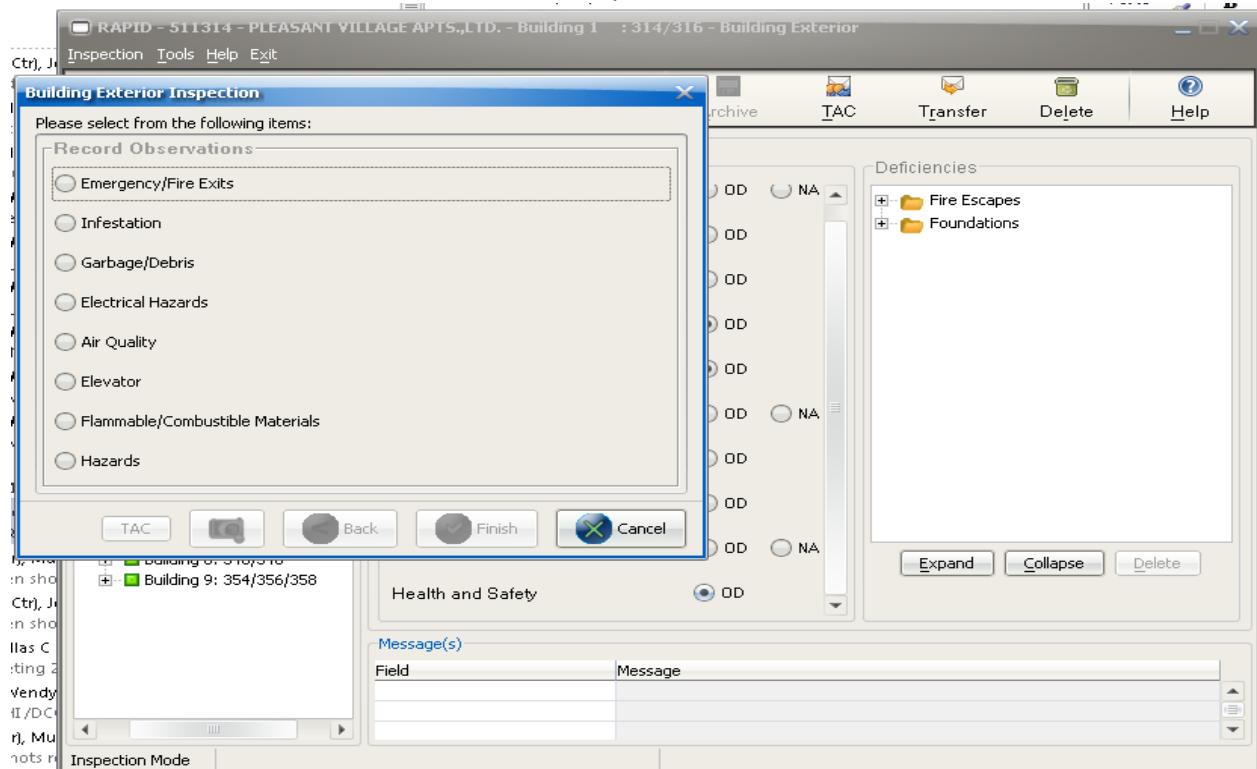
RAPID - 511314 - PLEASANT VILLAGE APTS.,LTD. - Building 1 : 314/316 - Building Exterior

Inspection Tools Help Exit

Building Exterior Inspection

Please select from the following items:

Record Observations

Emergency/Fire Exits

Infestation

Garbage/Debris

Electrical Hazards

Air Quality

Elevator

Flammable/Combustible Materials

Hazards

TAC

Back

Finish

Cancel

rchive

TAC

Transfer

Delete

Help

OD NA

OD

OD

OD

OD

OD NA

OD

OD

OD NA

Health and Safety OD

Deficiencies

Fire Escapes

Foundations

Expand

Collapse

Delete

Building 8: 348/348

Building 9: 354/356/358

Message(s)

| Field | Message |
|---|---|
| | |
| | |
| | |

Inspection Mode

Ctr), J
en sho
Ctr), J
en sho
llas C
ting Z
Vendy
I /DC
r), Mu
hots r